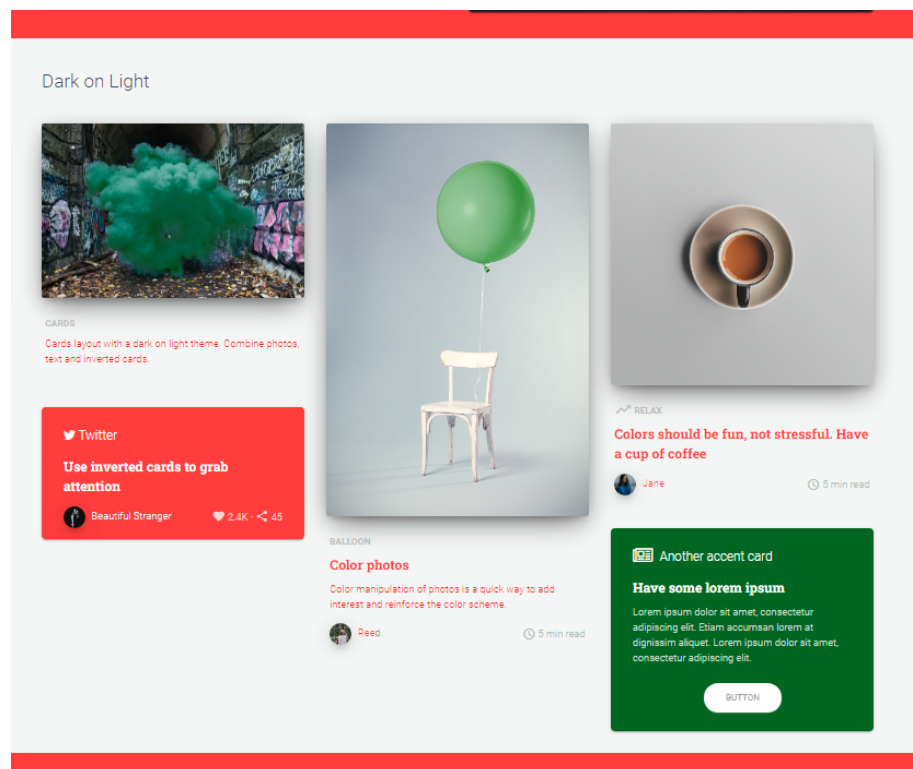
Dark on Light

CARDS

Cards layout with a dark on light theme. Combine photos, text and inverted cards.

Twitter

Use inverted cards to grab attention

Beautiful Stranger

2.4K · 45

BALLOON

Color photos

Color manipulation of photos is a quick way to add interest and reinforce the color scheme.

Reed

5 min read

RELAX

Colors should be fun, not stressful. Have a cup of coffee

Jane

5 min read

Another accent card

Have some lorem ipsum

Lorem ipsum dolor sit amet, consectetur adipiscing elit. Etiam accumsan lorem at dignissim aliquet. Lorem ipsum dolor sit amet, consectetur adipiscing elit.

BUTTON